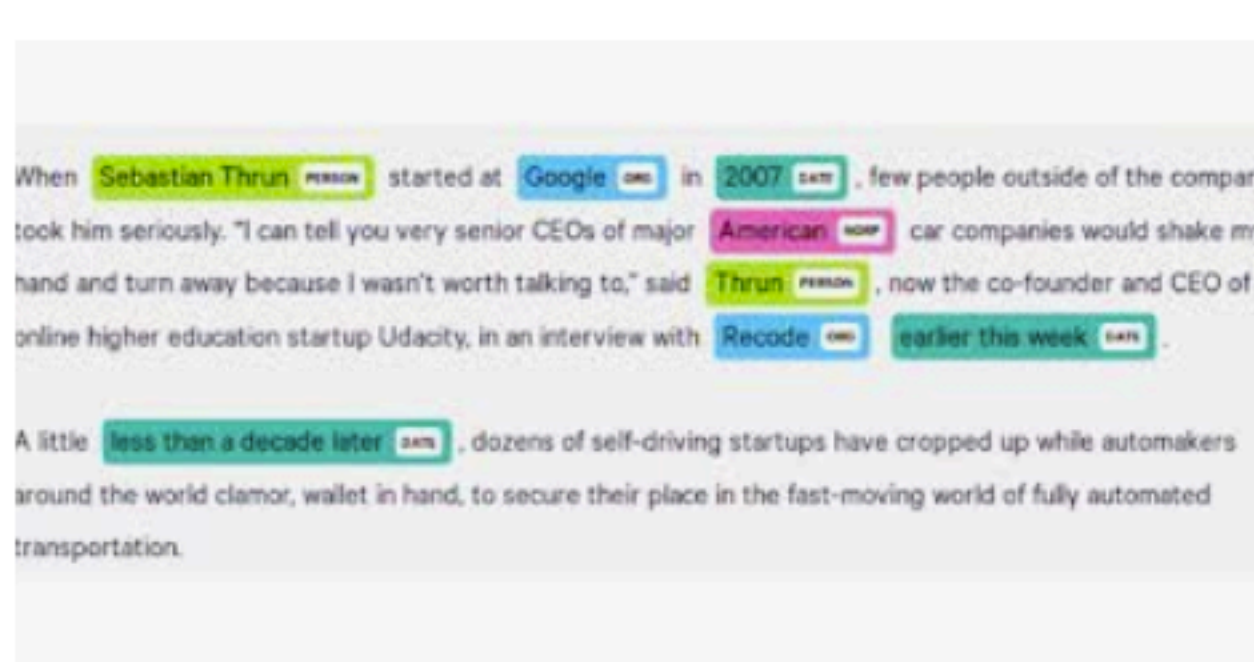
When Sebastian Thrun PERSON started at Google ORG in 2007 DATE , few people outside of the compar took him seriously. "I can tell you very senior CEOs of major American NORP car companies would shake m hand and turn away because I wasn't worth talking to," said Thrun PERSON , now the co-founder and CEO of online higher education startup Udacity, in an interview with Recode ORG earlier this week DATE .

A little less than a decade later DATE , dozens of self-driving startups have cropped up while automakers around the world clamor, wallet in hand, to secure their place in the fast-moving world of fully automated transportation.